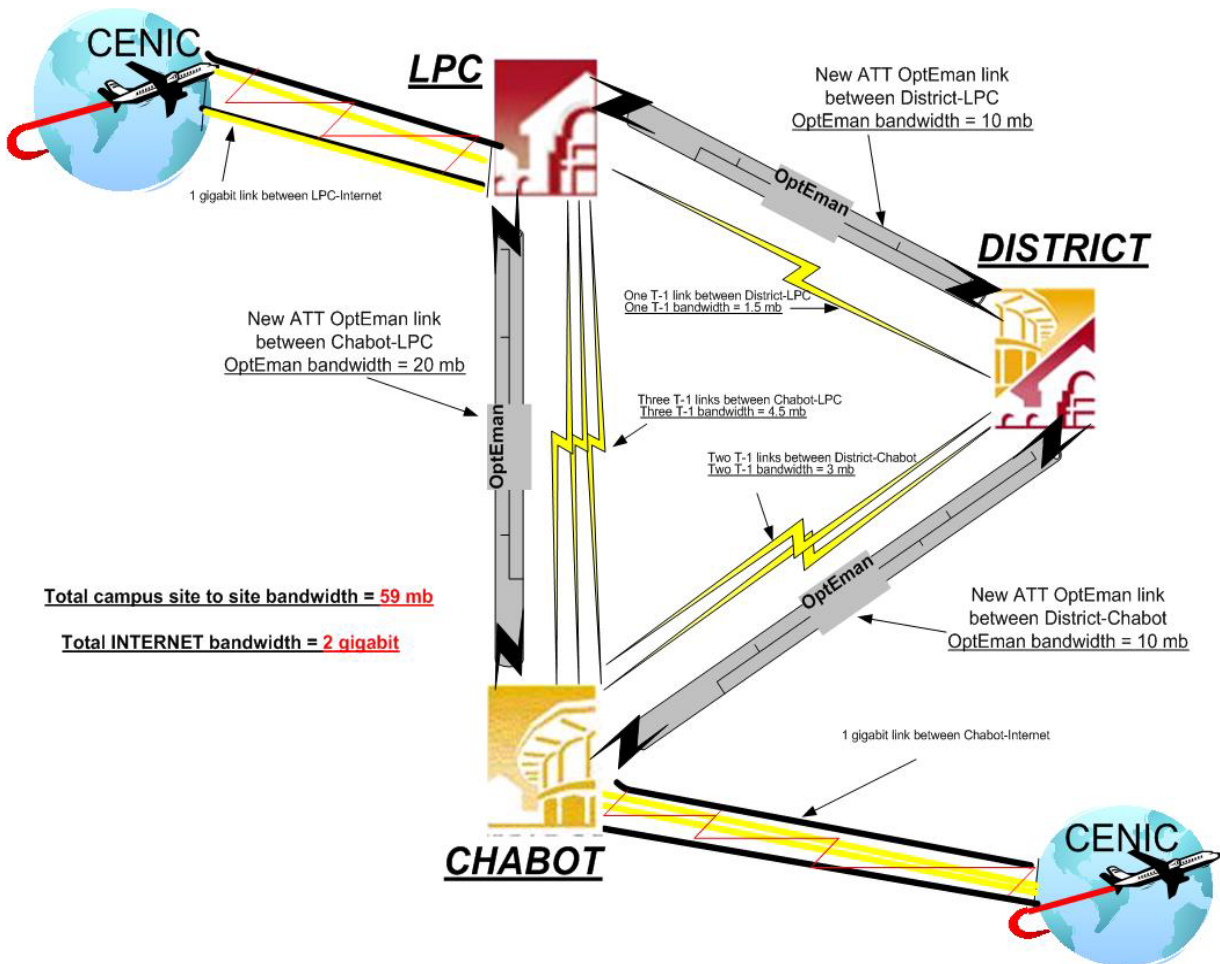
CENIC

LPC

1 gigabit link between LPC-Internet

New ATT OptEman link between District-LPC
OptEman bandwidth = 10 mb

OptEman

DISTRICT

One T-1 link between District-LPC
One T-1 bandwidth = 1.5 mb

New ATT OptEman link between Chabot-LPC
OptEman bandwidth = 20 mb

OptEman

Three T-1 links between Chabot-LPC
Three T-1 bandwidth = 4.5 mb

Two T-1 links between District-Chabot
Two T-1 bandwidth = 3 mb

OptEman

Total campus site to site bandwidth = 59 mb

Total INTERNET bandwidth = 2 gigabit

New ATT OptEman link between District-Chabot
OptEman bandwidth = 10 mb

1 gigabit link between Chabot-Internet

CHABOT

CENIC